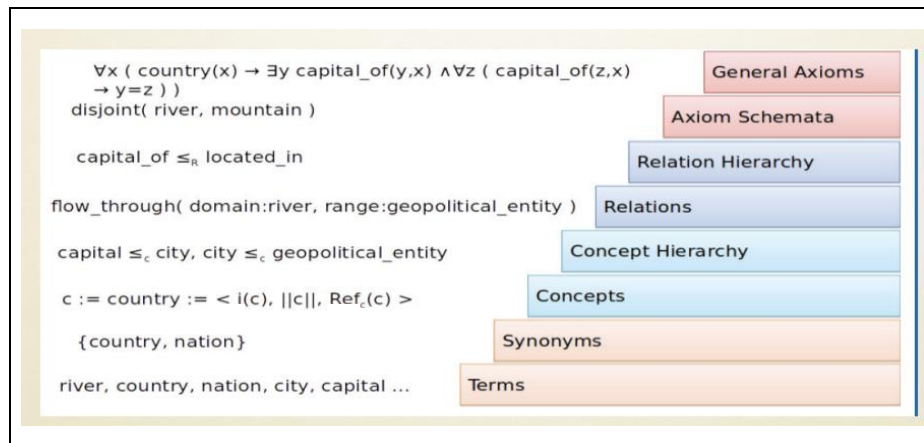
$\forall x$ ( country(x) $\rightarrow \exists y$ capital_of(y,x) $\wedge \forall z$ ( capital_of(z,x) $\rightarrow$ y=z ) )

General Axioms

disjoint( river, mountain )

Axiom Schemata

capital_of $\leq_R$ located_in

Relation Hierarchy

flow_through( domain:river, range:geopolitical_entity )

Relations

capital $\leq_c$ city, city $\leq_c$ geopolitical_entity

Concept Hierarchy

c := country := < i(c), ||c||, Ref$_c$(c) >

Concepts

{country, nation}

Synonyms

river, country, nation, city, capital ...

Terms